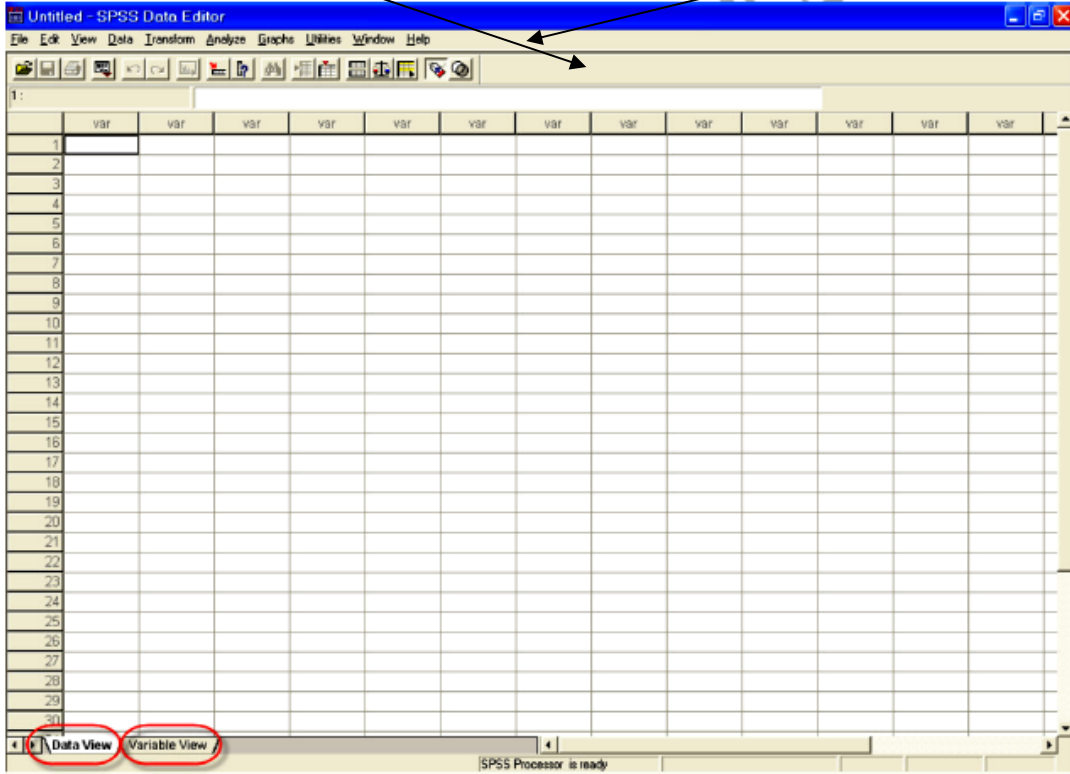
Untitled - SPSS Data Editor

File Edit View Data Transform Analyze Graphs Utilities Window Help

1 :

| | var | var | var | var | var | var | var | var | var | var | var | var | var |
|---|---|---|---|---|---|---|---|---|---|---|---|---|---|
| 1 | | | | | | | | | | | | | |
| 2 | | | | | | | | | | | | | |
| 3 | | | | | | | | | | | | | |
| 4 | | | | | | | | | | | | | |
| 5 | | | | | | | | | | | | | |
| 6 | | | | | | | | | | | | | |
| 7 | | | | | | | | | | | | | |
| 8 | | | | | | | | | | | | | |
| 9 | | | | | | | | | | | | | |
| 10 | | | | | | | | | | | | | |
| 11 | | | | | | | | | | | | | |
| 12 | | | | | | | | | | | | | |
| 13 | | | | | | | | | | | | | |
| 14 | | | | | | | | | | | | | |
| 15 | | | | | | | | | | | | | |
| 16 | | | | | | | | | | | | | |
| 17 | | | | | | | | | | | | | |
| 18 | | | | | | | | | | | | | |
| 19 | | | | | | | | | | | | | |
| 20 | | | | | | | | | | | | | |
| 21 | | | | | | | | | | | | | |
| 22 | | | | | | | | | | | | | |
| 23 | | | | | | | | | | | | | |
| 24 | | | | | | | | | | | | | |
| 25 | | | | | | | | | | | | | |
| 26 | | | | | | | | | | | | | |
| 27 | | | | | | | | | | | | | |
| 28 | | | | | | | | | | | | | |
| 29 | | | | | | | | | | | | | |
| 30 | | | | | | | | | | | | | |

Data View Variable View

SPSS Processor is ready